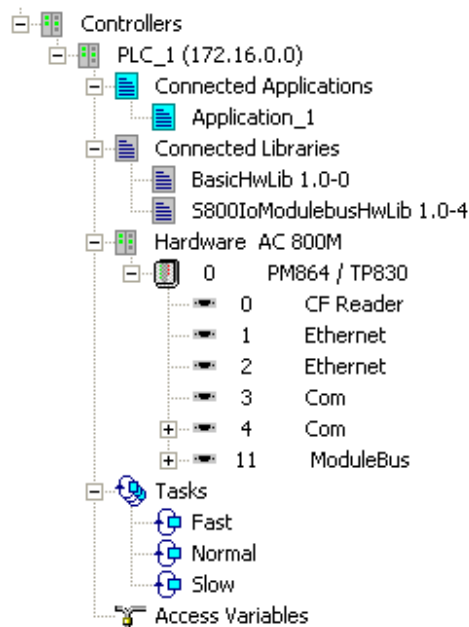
Controllers
PLC_1 (172.16.0.0)
Connected Applications
Application_1
Connected Libraries
BasicHwLib 1.0-0
S800IoModulebusHwLib 1.0-4
Hardware AC 800M
0 PM864 / TP830
0 CF Reader
1 Ethernet
2 Ethernet
3 Com
4 Com
11 ModuleBus
Tasks
Fast
Normal
Slow
Access Variables